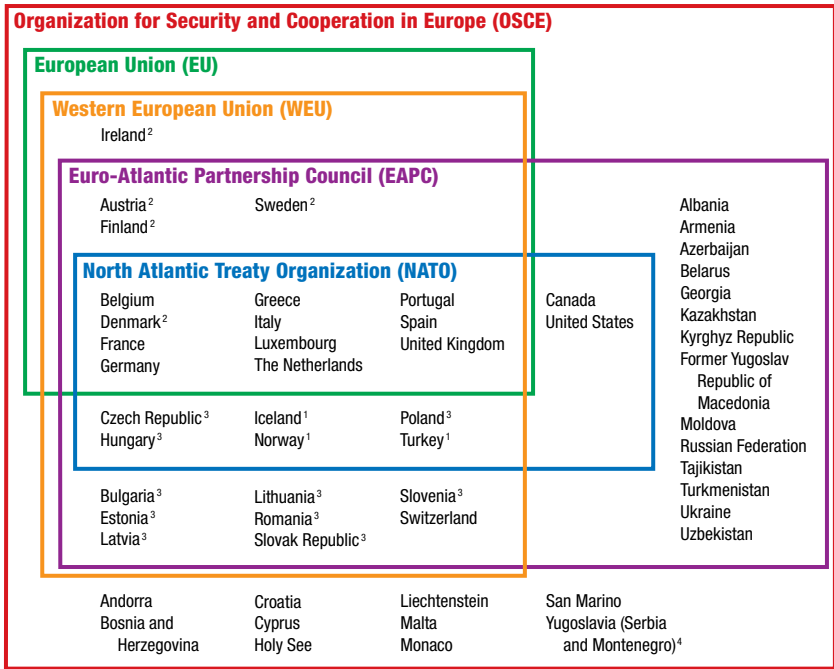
Organization for Security and Cooperation in Europe (OSCE)

European Union (EU)

Western European Union (WEU)

Ireland $^2$

Euro-Atlantic Partnership Council (EAPC)

Austria $^2$
Finland $^2$

Sweden $^2$

North Atlantic Treaty Organization (NATO)

Belgium
Denmark $^2$
France
Germany

Greece
Italy
Luxembourg
The Netherlands

Portugal
Spain
United Kingdom

Canada
United States

Czech Republic $^3$
Hungary $^3$

Iceland $^1$
Norway $^1$

Poland $^3$
Turkey $^1$

Bulgaria $^3$
Estonia $^3$
Latvia $^3$

Lithuania $^3$
Romania $^3$
Slovak Republic $^3$

Slovenia $^3$
Switzerland

Albania
Armenia
Azerbaijan
Belarus
Georgia
Kazakhstan
Kyrghyz Republic
Former Yugoslav Republic of Macedonia
Moldova
Russian Federation
Tajikistan
Turkmenistan
Ukraine
Uzbekistan

Andorra
Bosnia and Herzegovina

Croatia
Cyprus
Holy See

Liechtenstein
Malta
Monaco

San Marino
Yugoslavia (Serbia and Montenegro) $^4$